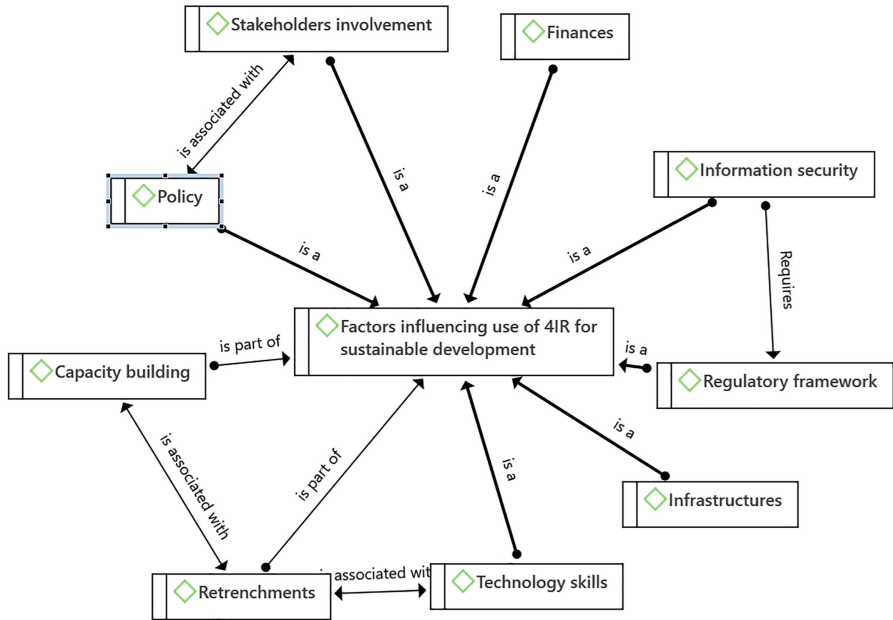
Stakeholders involvement

Finances

is associated with

is a

is a

Information security

Policy

is a

is a

Requires

Factors influencing use of 4IR for sustainable development

is part of

Capacity building

is a

Regulatory framework

is a

is associated with

is part of

is a

Infrastructures

is associated wit

Technology skills

Retrenchments